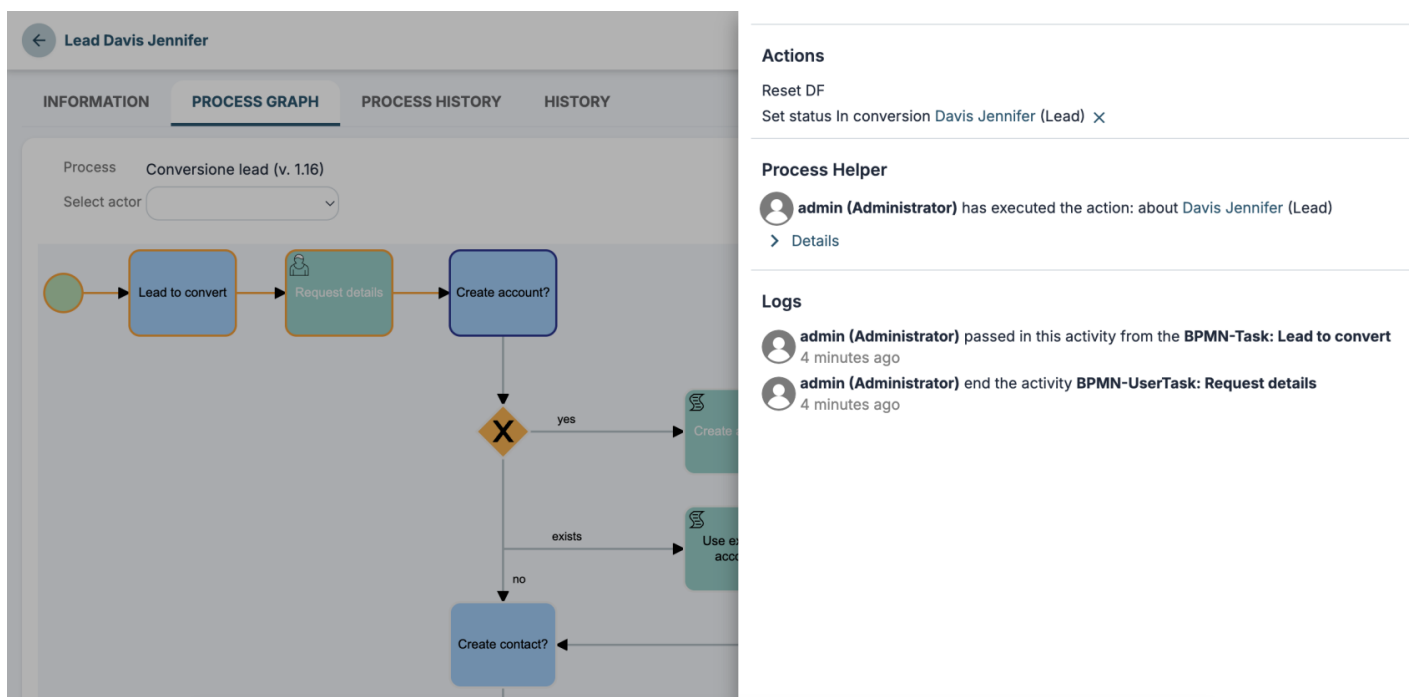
Lead Davis Jennifer

INFORMATION PROCESS GRAPH PROCESS HISTORY HISTORY

Process Conversione lead (v. 1.16)

Select actor

Lead to convert

Request details

Create account?

yes

Create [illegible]

exists

Use ex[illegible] acco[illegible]

no

Create contact?

Actions

Reset DF

Set status In conversion Davis Jennifer (Lead) ×

Process Helper

admin (Administrator) has executed the action: about Davis Jennifer (Lead)

Details

Logs

admin (Administrator) passed in this activity from the BPMN-Task: Lead to convert
4 minutes ago

admin (Administrator) end the activity BPMN-UserTask: Request details
4 minutes ago